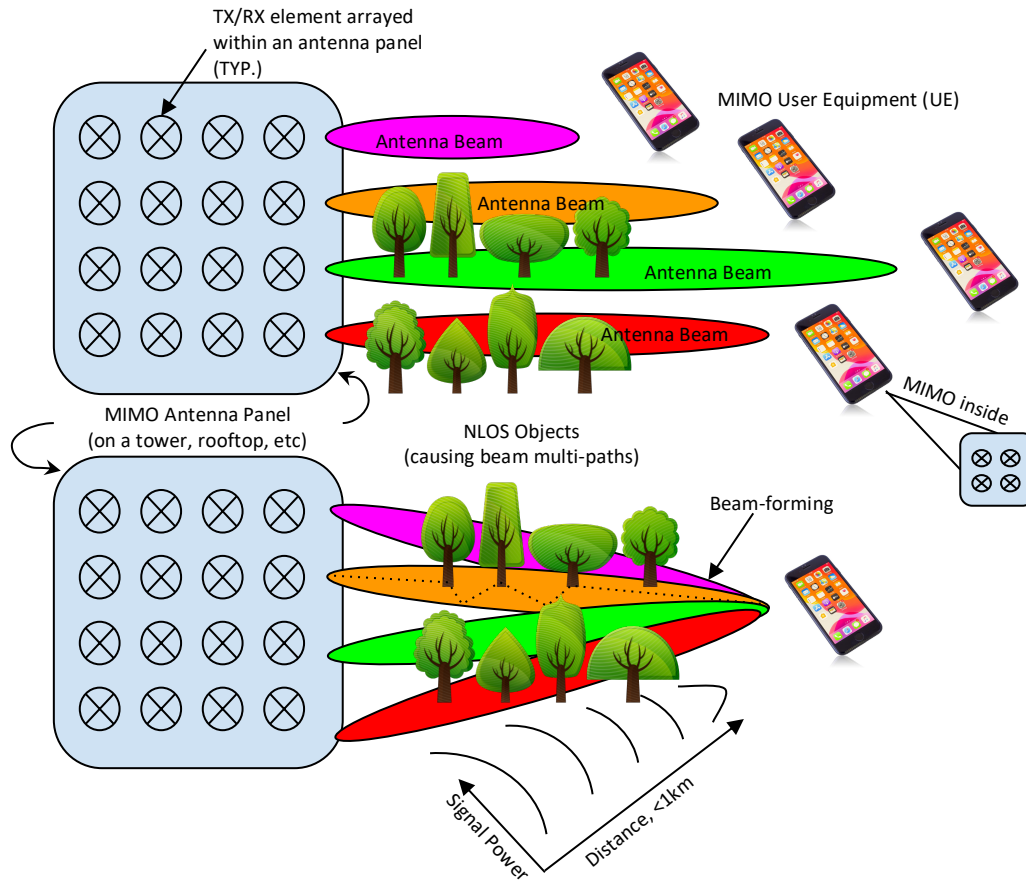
TX/RX element arrayed within an antenna panel (TYP.)

MIMO User Equipment (UE)

Antenna Beam

Antenna Beam

Antenna Beam

Antenna Beam

MIMO inside

MIMO Antenna Panel (on a tower, rooftop, etc)

NLOS Objects (causing beam multi-paths)

Beam-forming

Signal Power

Distance, <1km